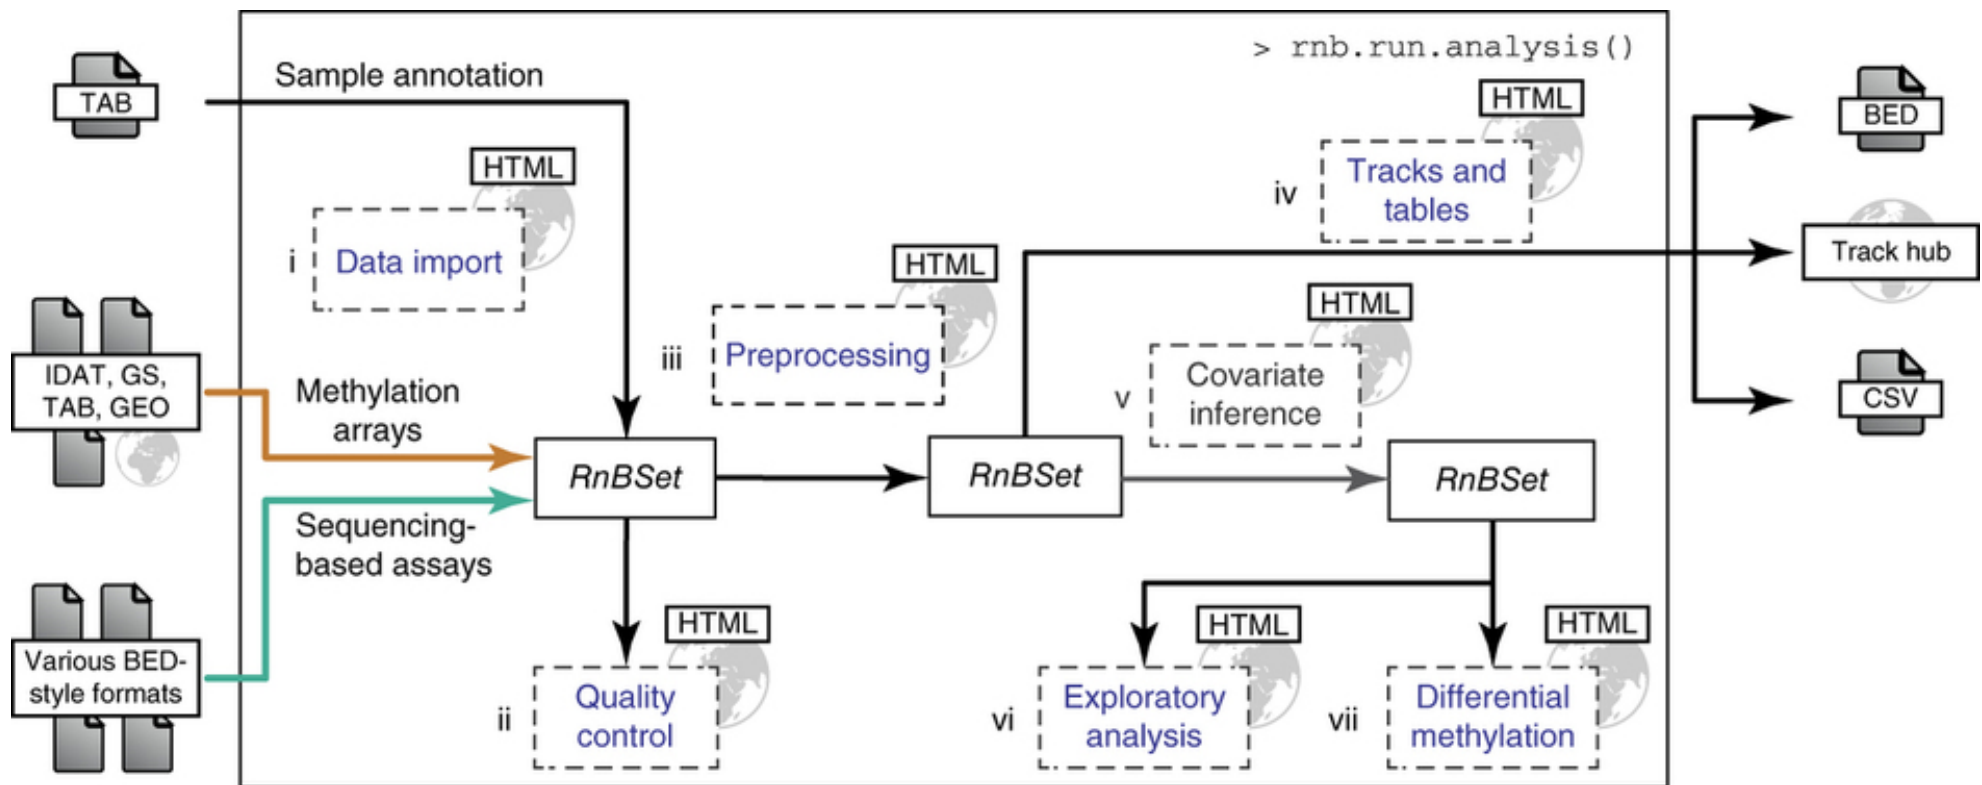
> rnb.run.analysis()

TAB

Sample annotation

HTML

i Data import

IDAT, GS, TAB, GEO

Methylation arrays

Various BED-style formats

Sequencing-based assays

RnBSet

HTML

ii Quality control

HTML

iii Preprocessing

RnBSet

HTML

iv Tracks and tables

HTML

v Covariate inference

RnBSet

HTML

vi Exploratory analysis

HTML

vii Differential methylation

BED

Track hub

CSV